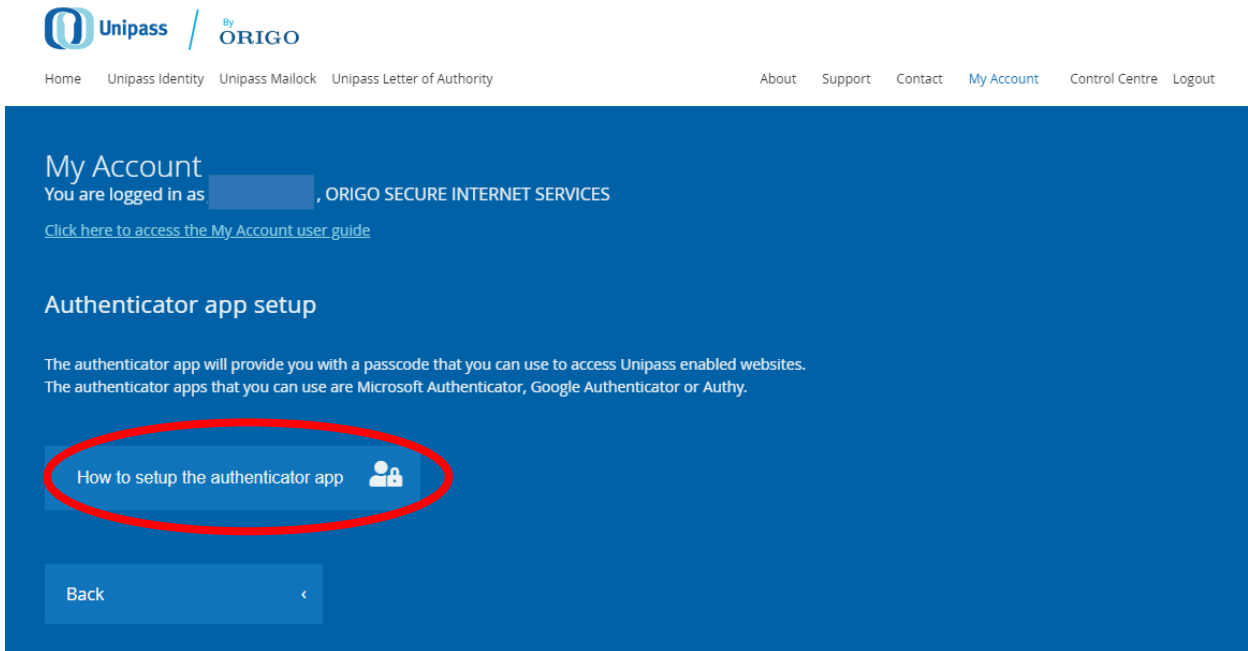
Unipass By ORIGO

Home Unipass Identity Unipass Mailock Unipass Letter of Authority About Support Contact My Account Control Centre Logout

My Account
You are logged in as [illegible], ORIGO SECURE INTERNET SERVICES

Click here to access the My Account user guide

Authenticator app setup

The authenticator app will provide you with a passcode that you can use to access Unipass enabled websites.
The authenticator apps that you can use are Microsoft Authenticator, Google Authenticator or Authy.

How to setup the authenticator app

Back ‹